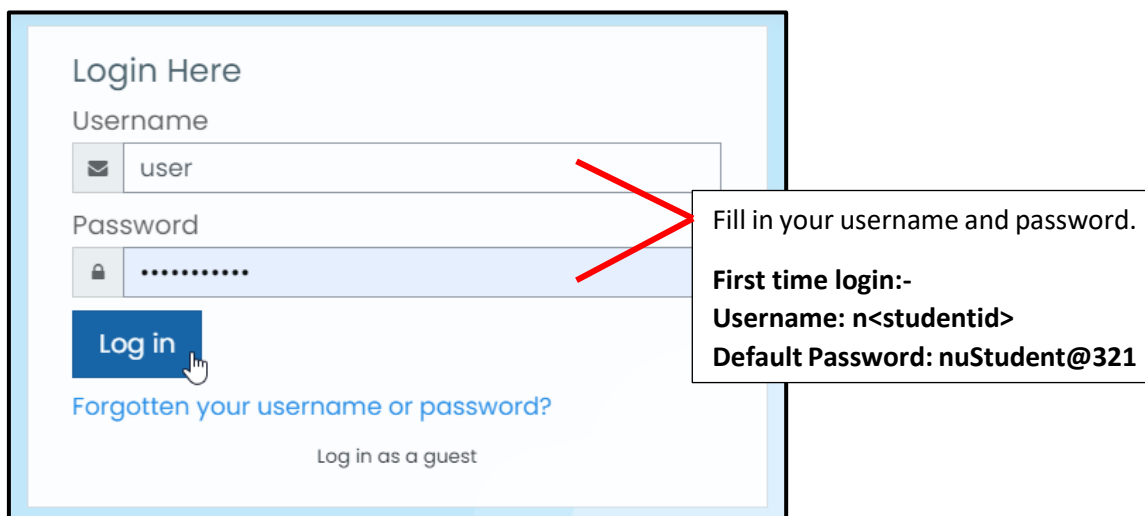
Login Here

Username

user

Password

•••••••••••

Log in

Forgotten your username or password?

Log in as a guest

Fill in your username and password.

**First time login:-**
**Username: n<studentid>**
**Default Password: nuStudent@321**